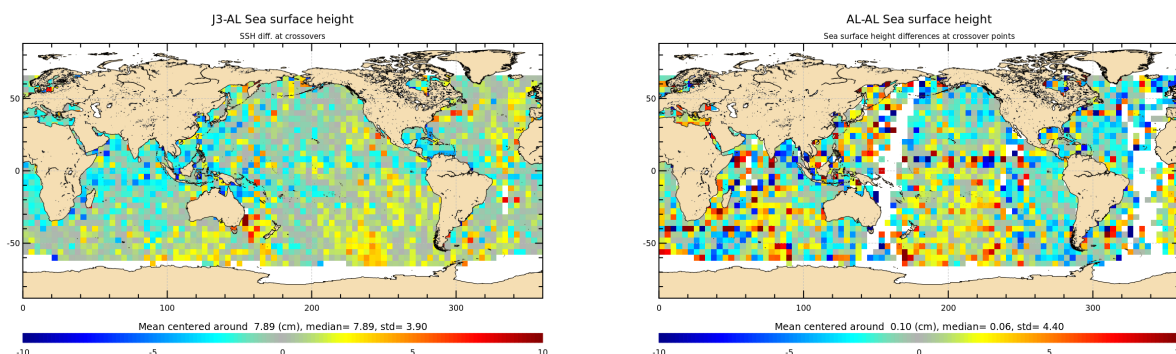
J3-AL Sea surface height
SSH diff. at crossovers

50
0
-50

0 100 200 300

Mean centered around 7.89 (cm), median= 7.89, std= 3.90

-10 -5 0 5 10

AL-AL Sea surface height
Sea surface height differences at crossover points

50
0
-50

0 100 200 300

Mean centered around 0.10 (cm), median= 0.06, std= 4.40

-10 -5 0 5